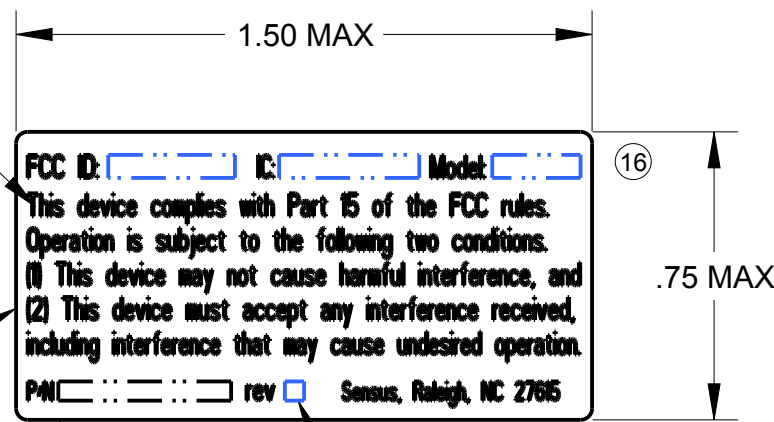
1.50 MAX

FCC ID: IC: Model:

16

This device complies with Part 15 of the FCC rules. Operation is subject to the following two conditions. (1) This device may not cause harmful interference, and (2) This device must accept any interference received, including interference that may cause undesired operation.

.75 MAX

P/N rev Sensus, Raleigh, NC 27615